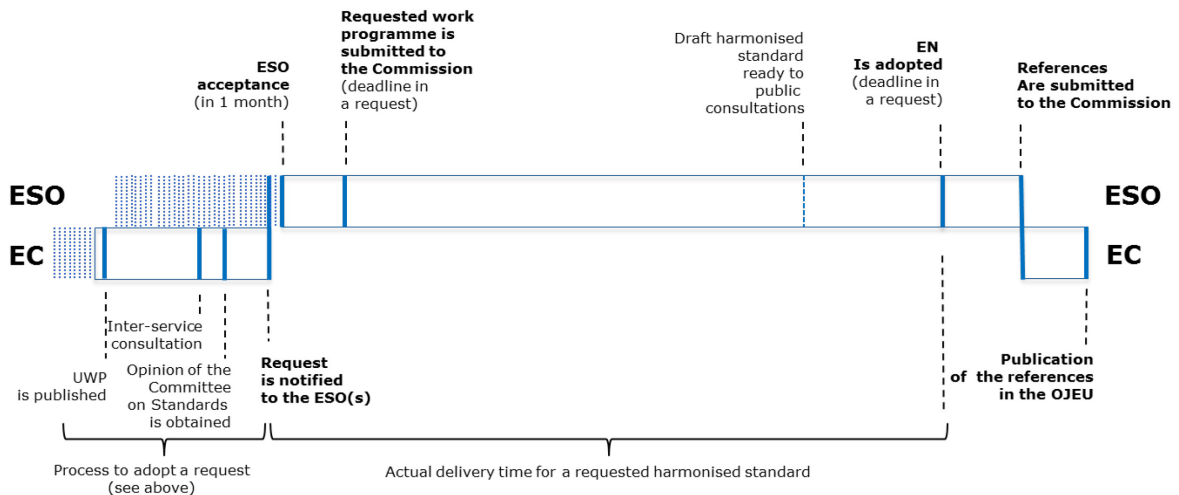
Requested work programme is submitted to the Commission (deadline in a request)

ESO acceptance (in 1 month)

Draft harmonised standard ready to public consultations

EN Is adopted (deadline in a request)

References Are submitted to the Commission

ESO

ESO

EC

EC

Inter-service consultation

UWP is published

Opinion of the Committee on Standards is obtained

Request is notified to the ESO(s)

Publication of the references in the OJEU

Process to adopt a request (see above)

Actual delivery time for a requested harmonised standard